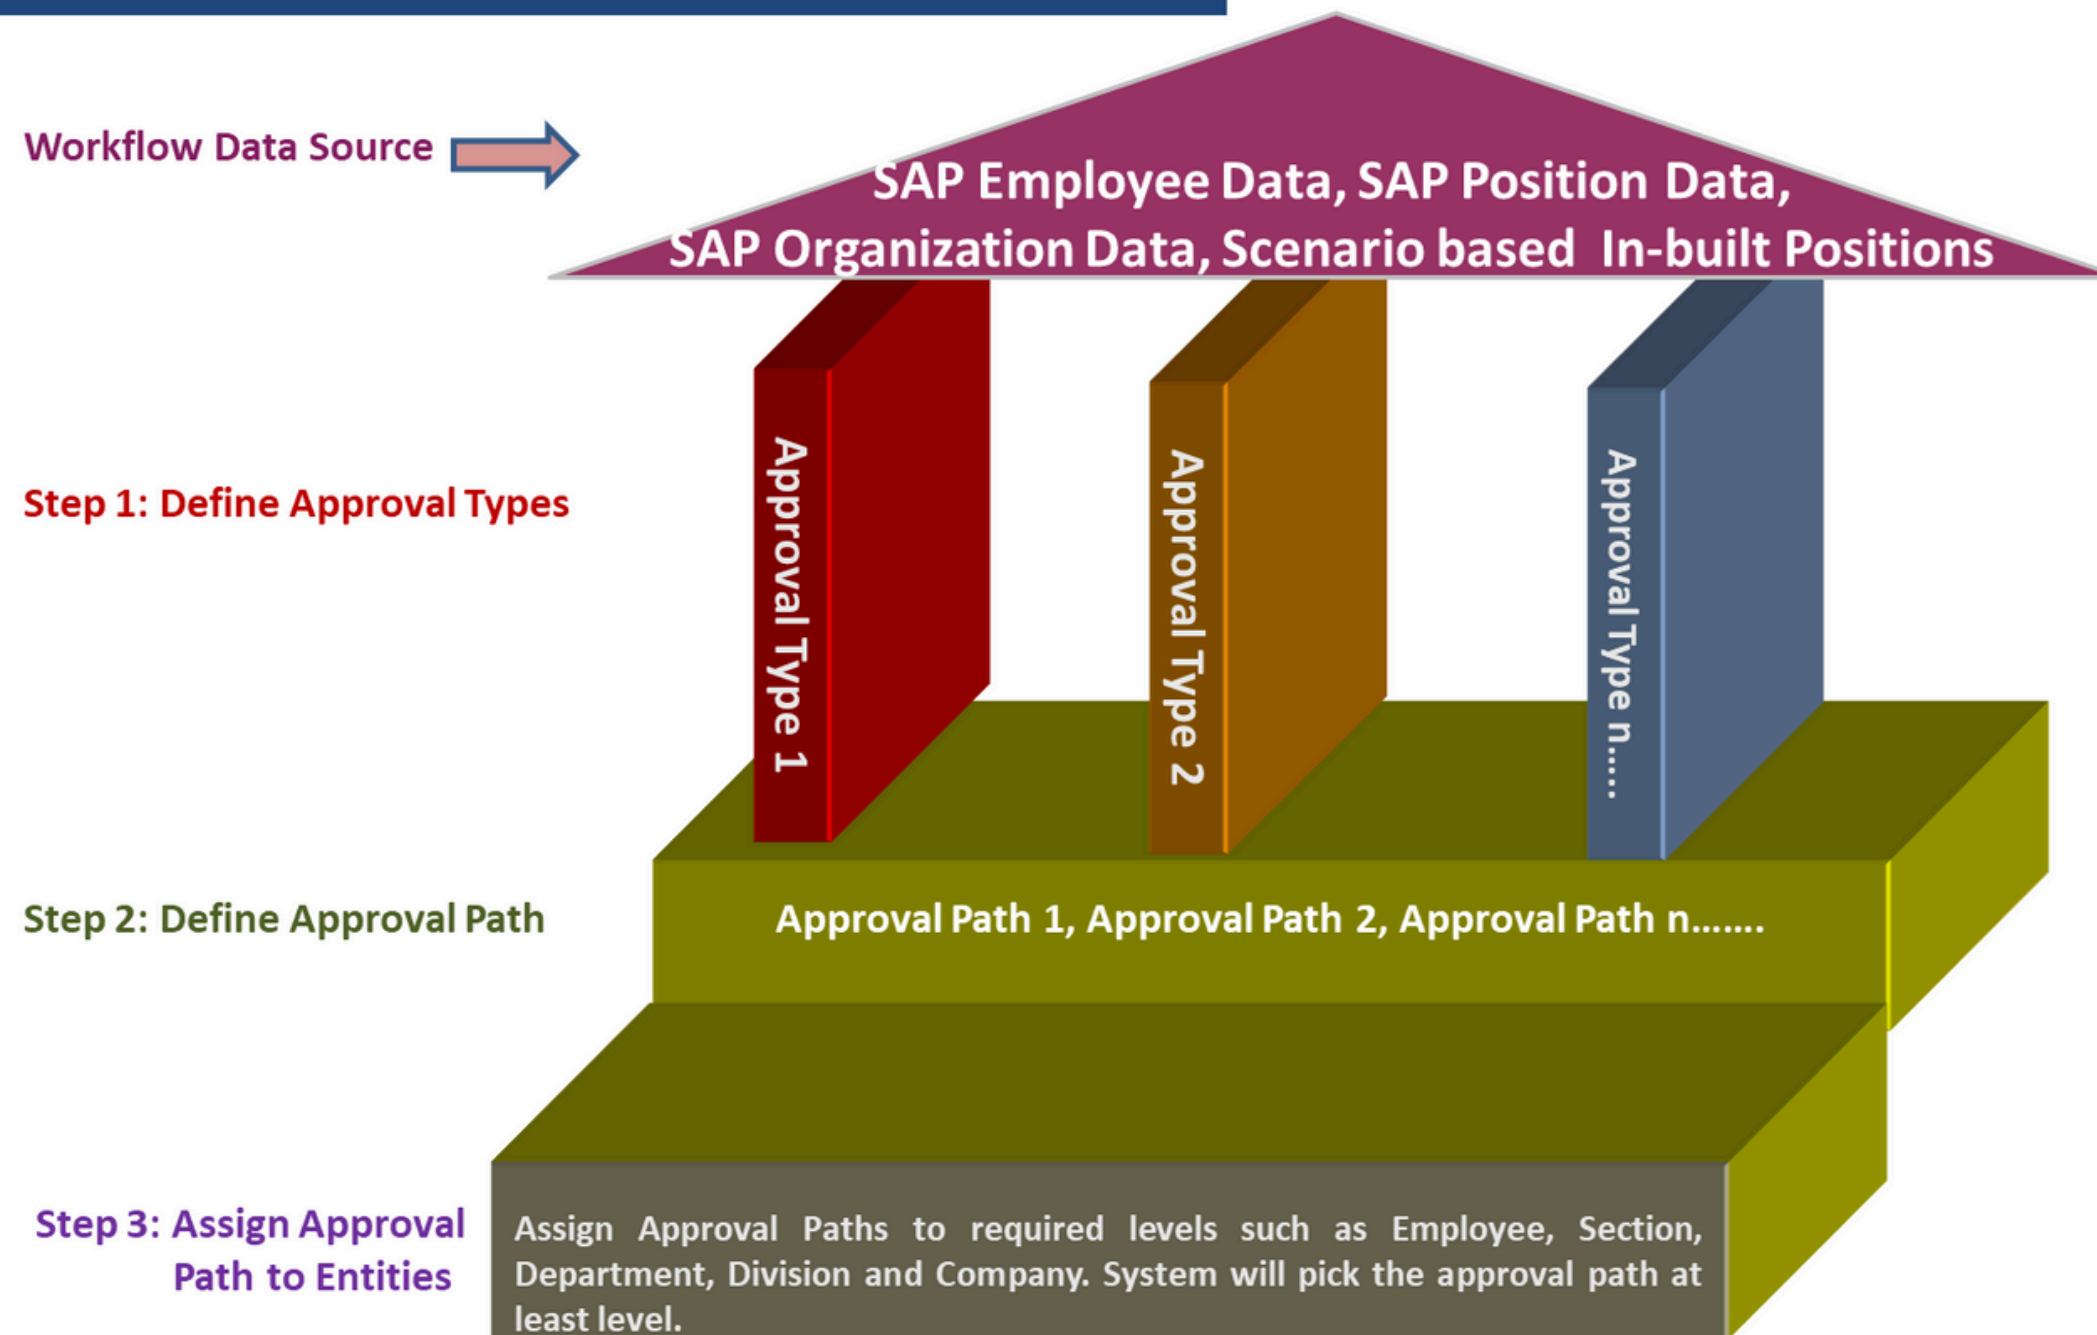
Workflow Data Source

SAP Employee Data, SAP Position Data, SAP Organization Data, Scenario based In-built Positions

Step 1: Define Approval Types

Approval Type 1

Approval Type 2

Approval Type n.....

Step 2: Define Approval Path

Approval Path 1, Approval Path 2, Approval Path n.......

Step 3: Assign Approval Path to Entities

Assign Approval Paths to required levels such as Employee, Section, Department, Division and Company. System will pick the approval path at least level.